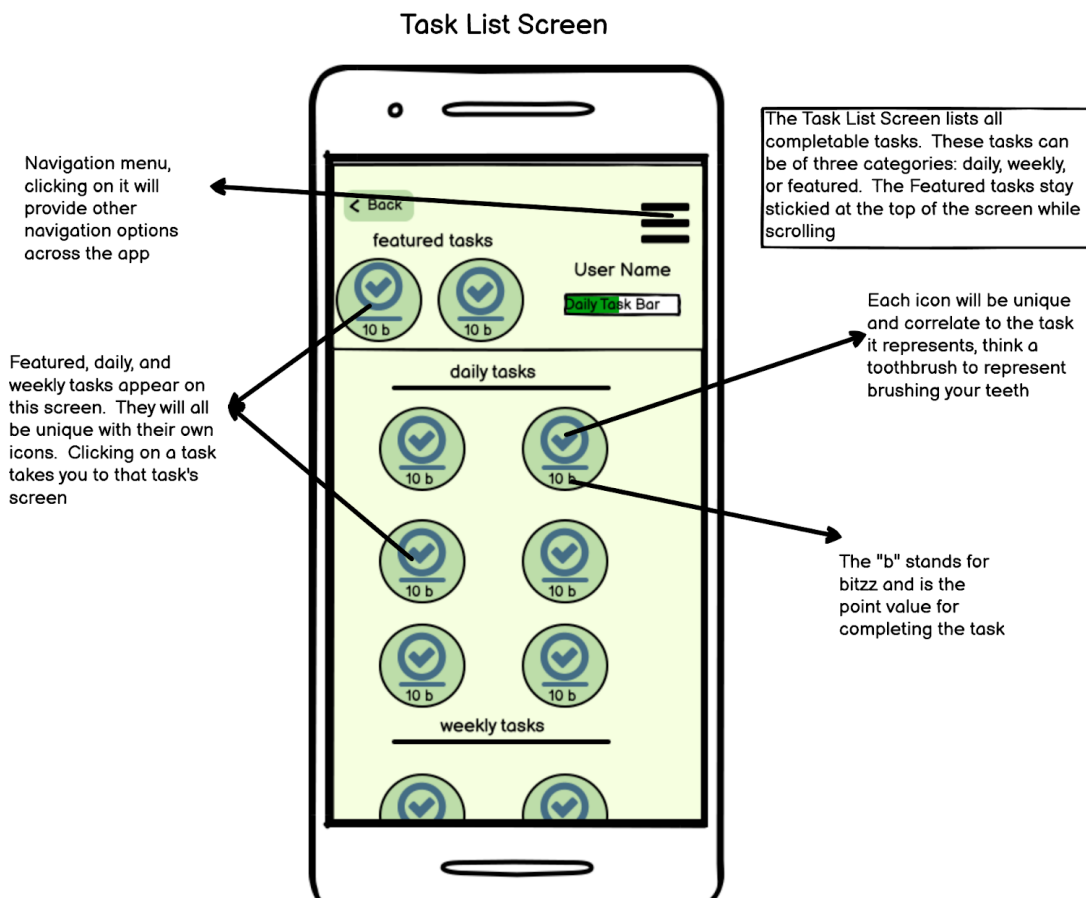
Task List Screen

Navigation menu, clicking on it will provide other navigation options across the app

The Task List Screen lists all completable tasks. These tasks can be of three categories: daily, weekly, or featured. The Featured tasks stay stickied at the top of the screen while scrolling

< Back

featured tasks

10 b

10 b

User Name

Daily Task Bar

Each icon will be unique and correlate to the task it represents, think a toothbrush to represent brushing your teeth

Featured, daily, and weekly tasks appear on this screen. They will all be unique with their own icons. Clicking on a task takes you to that task's screen

daily tasks

10 b

10 b

10 b

10 b

10 b

10 b

The "b" stands for bitzz and is the point value for completing the task

weekly tasks